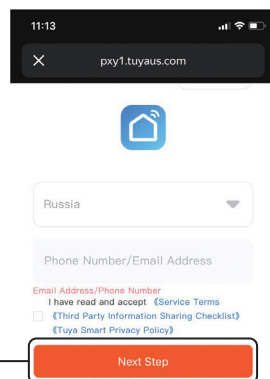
11:13

pxy1.tuyaus.com

Russia

Phone Number/Email Address

Email Address/Phone Number
I have read and accept 《Service Terms 《Third Party Information Sharing Checklist》 《Tuya Smart Privacy Policy》

Next Step